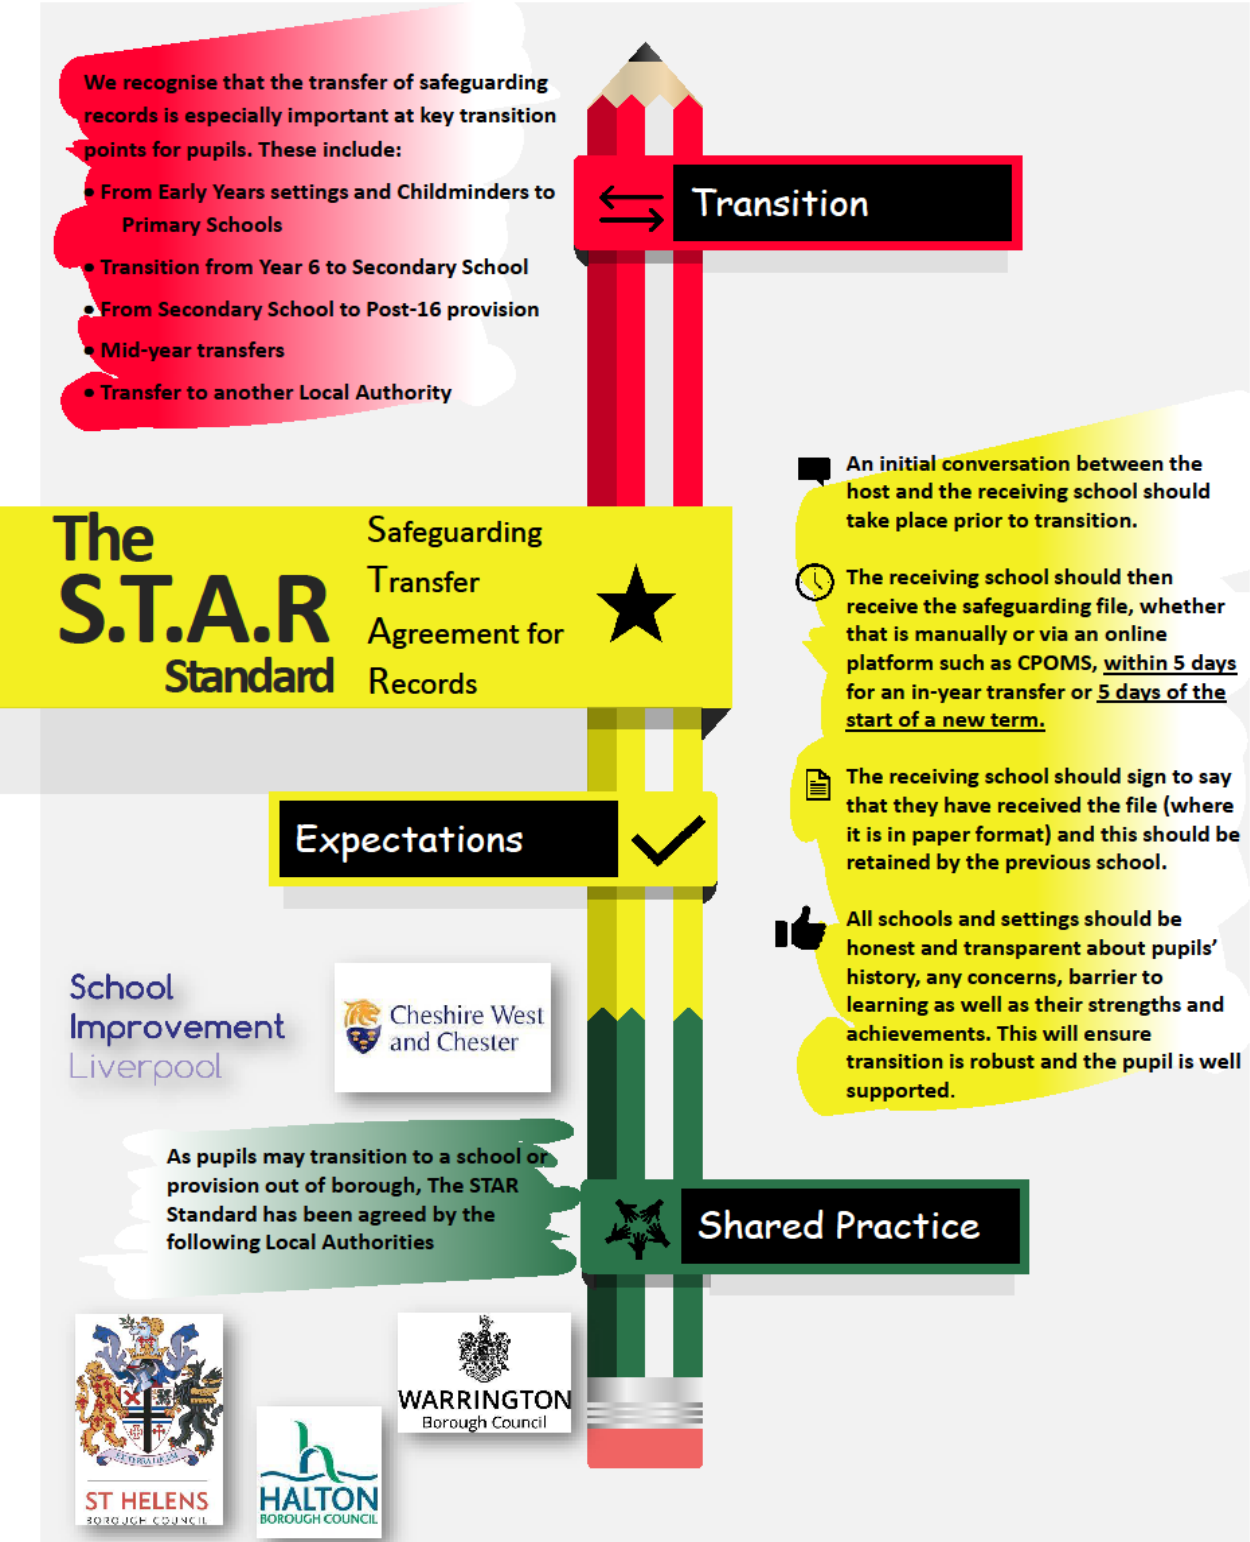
We recognise that the transfer of safeguarding records is especially important at key transition points for pupils. These include:

• From Early Years settings and Childminders to Primary Schools
• Transition from Year 6 to Secondary School
• From Secondary School to Post-16 provision
• Mid-year transfers
• Transfer to another Local Authority

Transition

The S.T.A.R Standard

Safeguarding Transfer Agreement for Records

An initial conversation between the host and the receiving school should take place prior to transition.

The receiving school should then receive the safeguarding file, whether that is manually or via an online platform such as CPOMS, within 5 days for an in-year transfer or 5 days of the start of a new term.

The receiving school should sign to say that they have received the file (where it is in paper format) and this should be retained by the previous school.

All schools and settings should be honest and transparent about pupils' history, any concerns, barrier to learning as well as their strengths and achievements. This will ensure transition is robust and the pupil is well supported.

Expectations

School Improvement Liverpool

Cheshire West and Chester

As pupils may transition to a school or provision out of borough, The STAR Standard has been agreed by the following Local Authorities

Shared Practice

ST HELENS BOROUGH COUNCIL

WARRINGTON Borough Council

HALTON BOROUGH COUNCIL